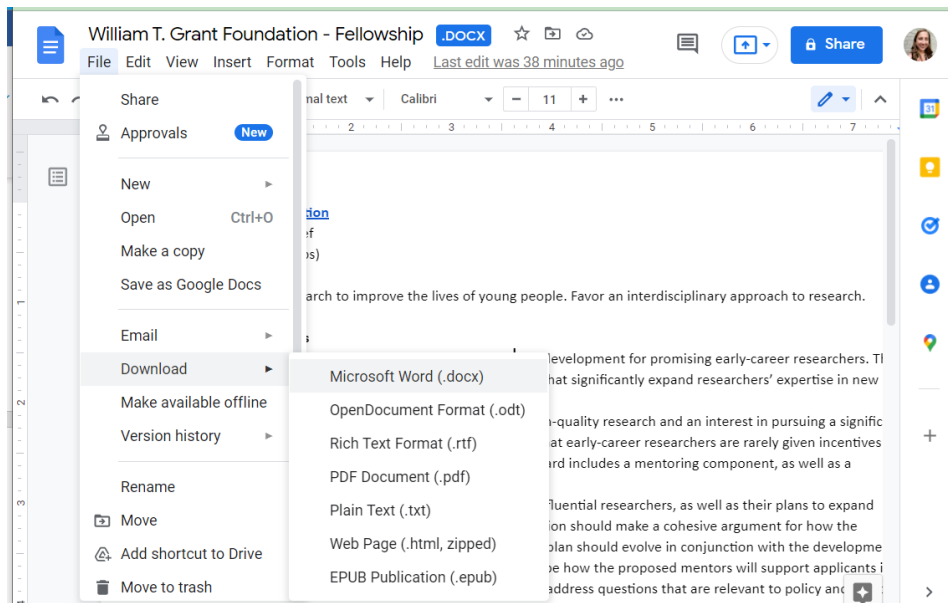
William T. Grant Foundation - Fellowship .DOCX

File Edit View Insert Format Tools Help Last edit was 38 minutes ago

Share

nal text Calibri 11

Share
Approvals New

New
Open Ctrl+O
Make a copy
Save as Google Docs

Email
Download
Make available offline
Version history

Rename
Move
Add shortcut to Drive
Move to trash

Microsoft Word (.docx)
OpenDocument Format (.odt)
Rich Text Format (.rtf)
PDF Document (.pdf)
Plain Text (.txt)
Web Page (.html, zipped)
EPUB Publication (.epub)

tion
ef
os)

arch to improve the lives of young people. Favor an interdisciplinary approach to research.

s
development for promising early-career researchers. Th
hat significantly expand researchers' expertise in new

n-quality research and an interest in pursuing a signific
at early-career researchers are rarely given incentives
ard includes a mentoring component, as well as a

fluential researchers, as well as their plans to expand
ion should make a cohesive argument for how the
plan should evolve in conjunction with the developme
be how the proposed mentors will support applicants i
address questions that are relevant to policy and